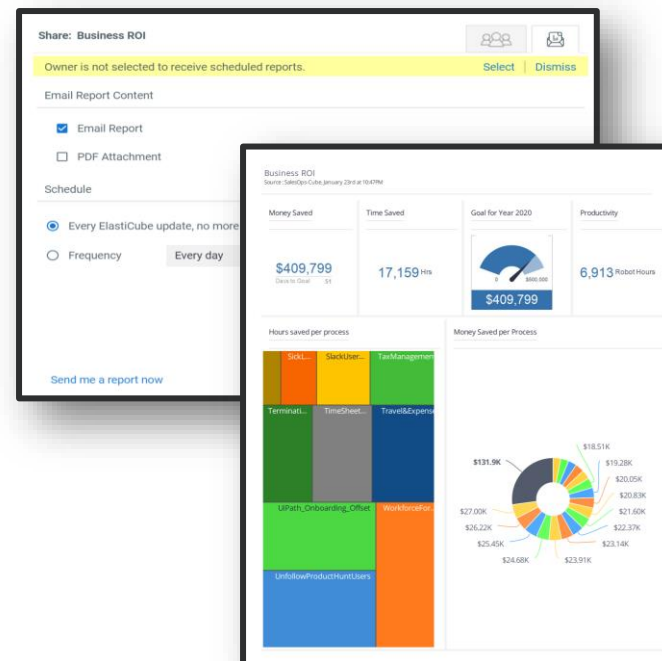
Share: Business ROI

Owner is not selected to receive scheduled reports.
Select | Dismiss

Email Report Content

Email Report

PDF Attachment

Schedule

Every ElastiCube update, no more

Frequency
Every day

Send me a report now

Business ROI
Source: SalesOps Cube, January 23rd at 10:47PM

Money Saved
$409,799
Days to Goal 5X

Time Saved
17,159 Hrs

Goal for Year 2020
0 $600,000
$409,799

Productivity
6,913 Robot Hours

Hours saved per process

SickL...
SlackUser...
TaxManagement
Terminati...
TimeSheet...
Travel&Expense
UiPath_Onboarding_Offset
WorkforceFor...
UnfollowProductHuntUsers

Money Saved per Process

$131.9K
$18.51K
$19.28K
$20.05K
$20.83K
$21.60K
$22.37K
$23.14K
$23.91K
$24.68K
$25.45K
$26.22K
$27.00K